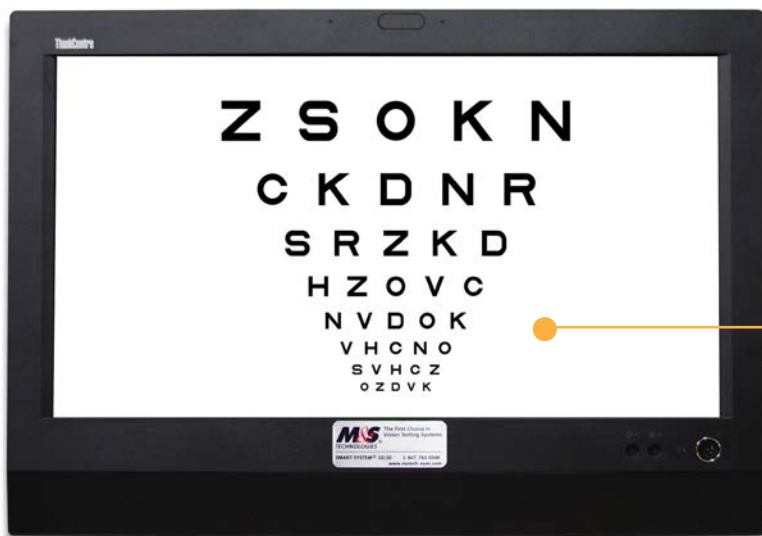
ThinkCentre

Z S O K N

C K D N R

S R Z K D

H Z O V C

N V D O K

V H C N O

S V H C Z

O Z D V K

M&S TECHNOLOGIES The First Choice in Vision Testing Systems

SMART SYSTEM® 20/20 1-847-763-0500 www.mstech-eyes.com